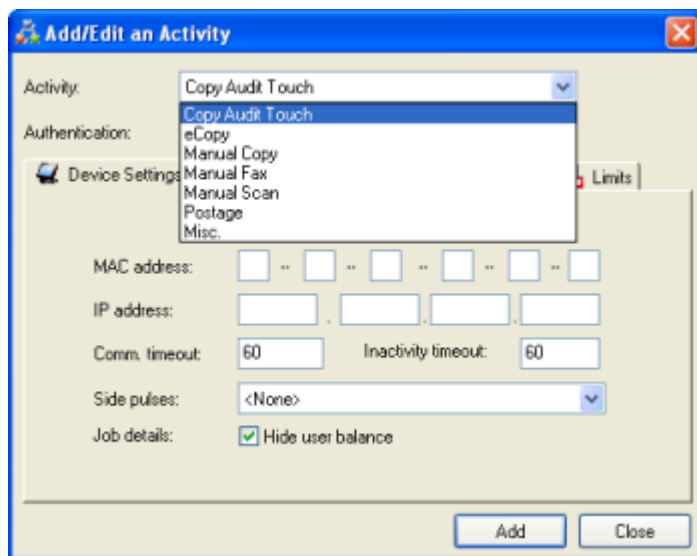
Add/Edit an Activity

Activity: Copy Audit Touch

Copy Audit Touch
eCopy
Manual Copy
Manual Fax
Manual Scan
Postage
Misc.

Authentication:

Device Settings

Limits

MAC address: - - - - -

IP address: . . .

Comm. timeout: 60

Inactivity timeout: 60

Side pulses: <None>

Job details: Hide user balance

Add

Close